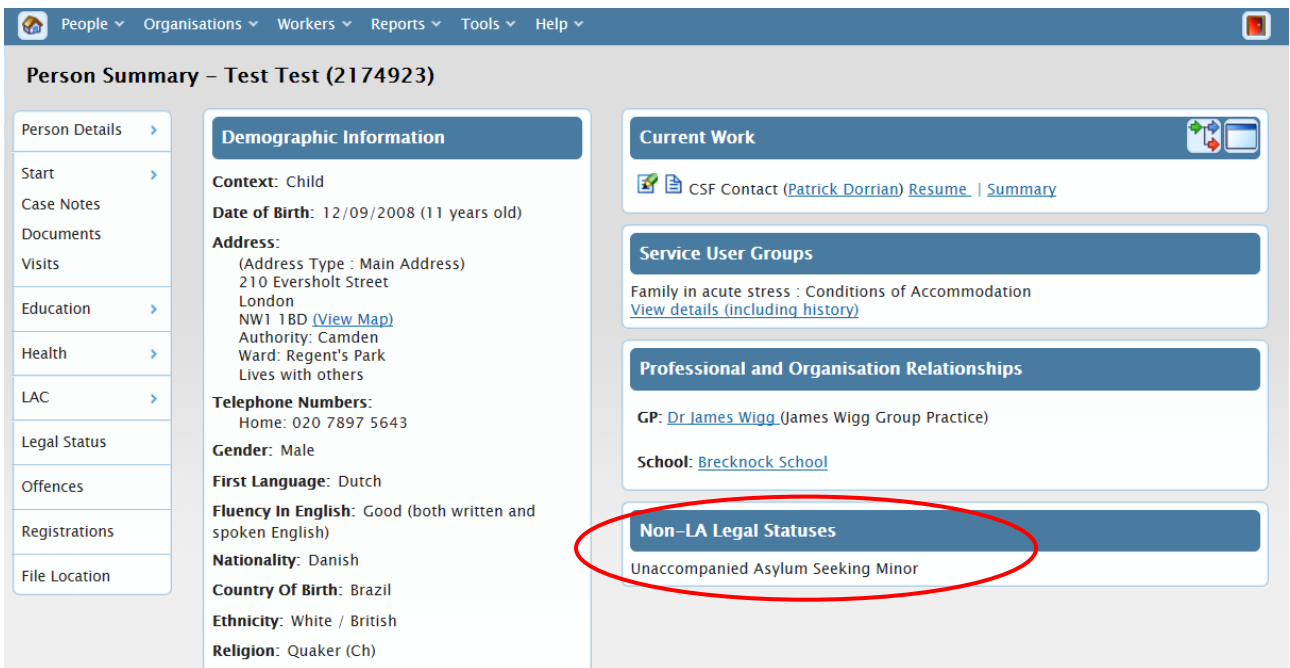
People Organisations Workers Reports Tools Help

Person Summary - Test Test (2174923)

Person Details
Start
Case Notes
Documents
Visits
Education
Health
LAC
Legal Status
Offences
Registrations
File Location

Demographic Information

Context: Child

Date of Birth: 12/09/2008 (11 years old)

Address:
(Address Type : Main Address)
210 Eversholt Street
London
NW1 1BD (View Map)
Authority: Camden
Ward: Regent's Park
Lives with others

Telephone Numbers:
Home: 020 7897 5643

Gender: Male

First Language: Dutch

Fluency In English: Good (both written and spoken English)

Nationality: Danish

Country Of Birth: Brazil

Ethnicity: White / British

Religion: Quaker (Ch)

Current Work

CSF Contact (Patrick Dorrian) Resume | Summary

Service User Groups

Family in acute stress : Conditions of Accommodation
View details (including history)

Professional and Organisation Relationships

GP: Dr James Wigg (James Wigg Group Practice)

School: Brecknock School

Non-LA Legal Statuses

Unaccompanied Asylum Seeking Minor